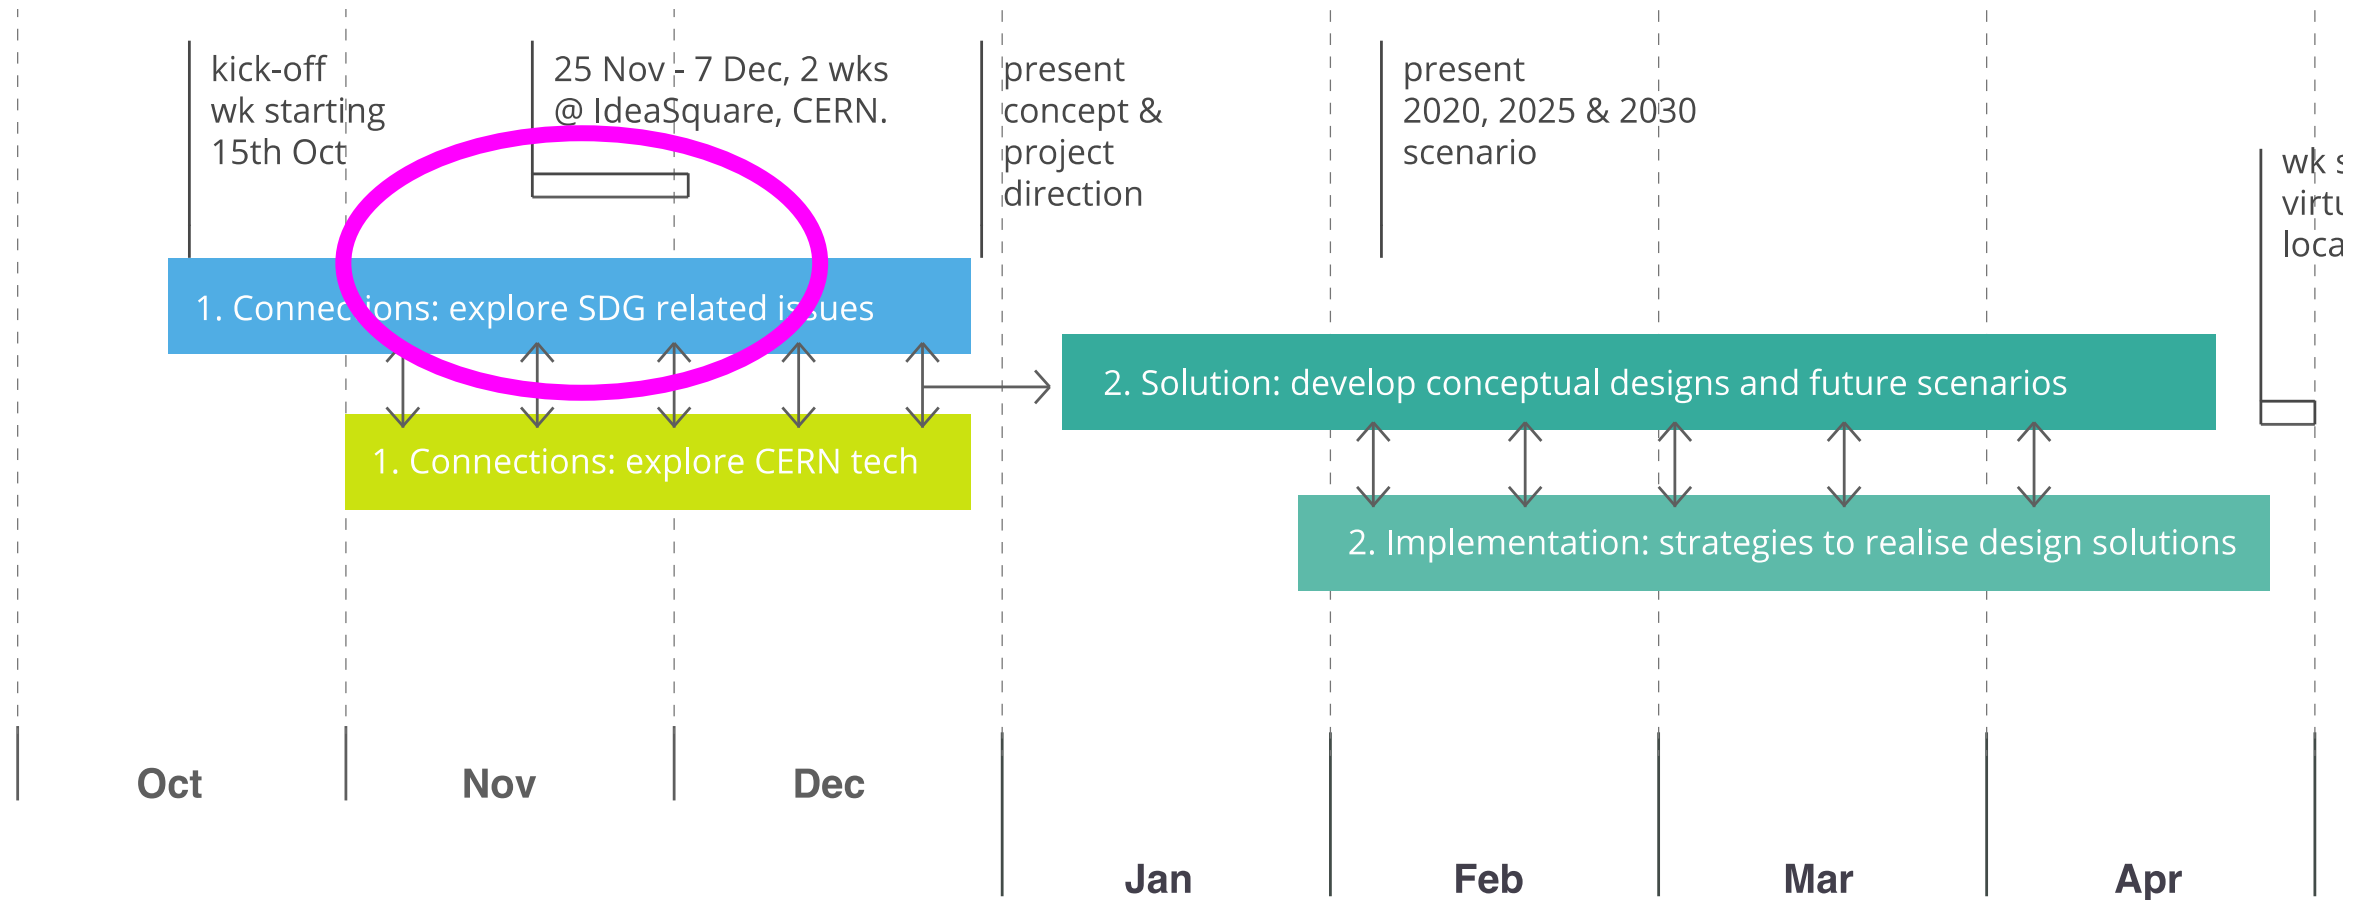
kick-off wk starting 15th Oct

25 Nov - 7 Dec, 2 wks @ IdeaSquare, CERN.

present concept & project direction

present 2020, 2025 & 2030 scenario

wk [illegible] virtu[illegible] loca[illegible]

1. Connec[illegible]ions: explore SDG related is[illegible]ues

1. Connections: explore CERN tech

2. Solution: develop conceptual designs and future scenarios

2. Implementation: strategies to realise design solutions

Oct

Nov

Dec

Jan

Feb

Mar

Apr